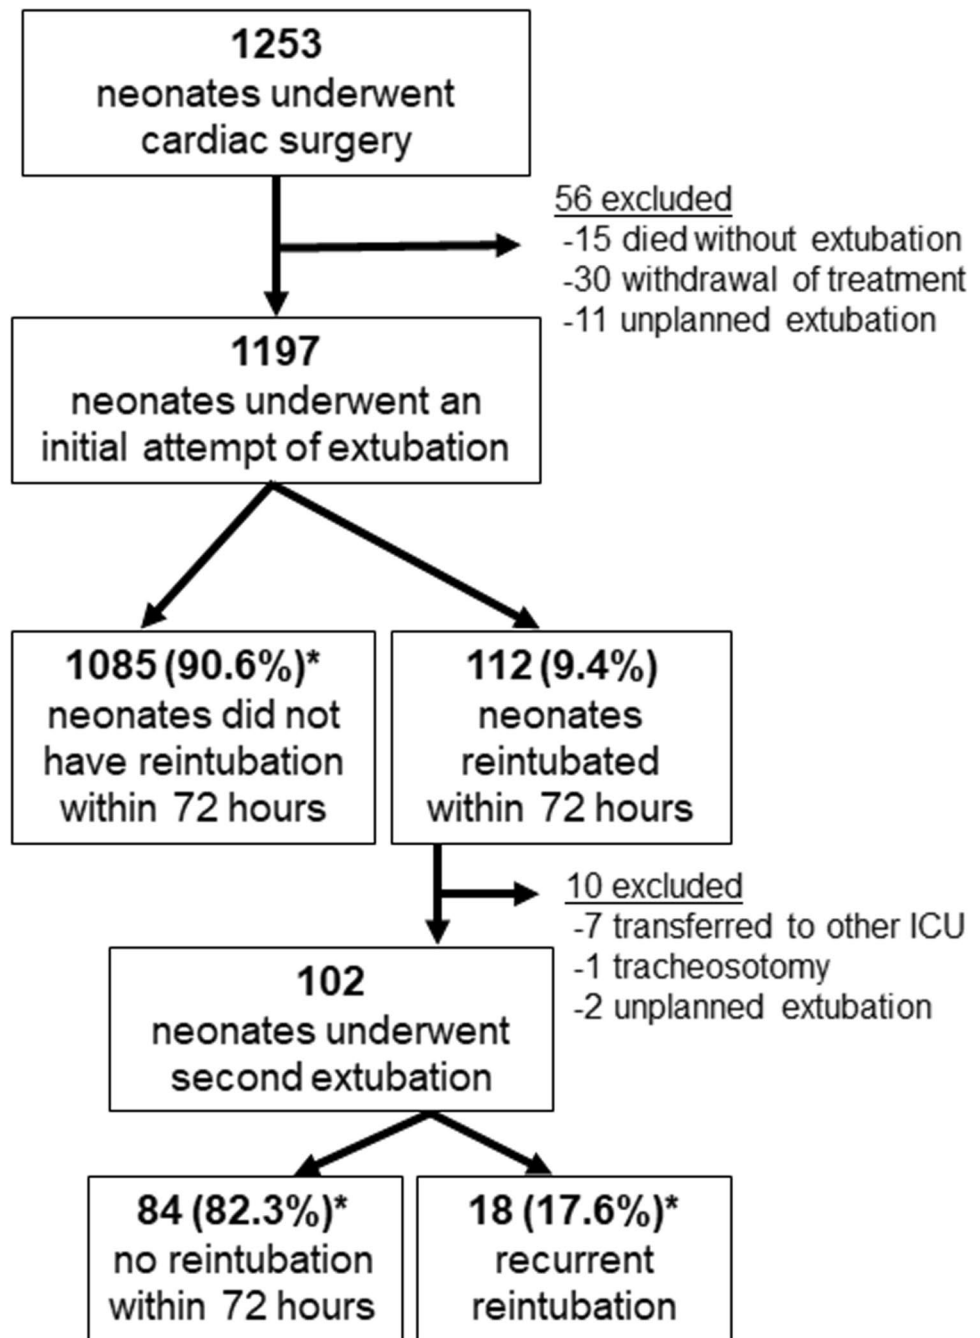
1253
neonates underwent cardiac surgery

56 excluded
-15 died without extubation
-30 withdrawal of treatment
-11 unplanned extubation

1197
neonates underwent an initial attempt of extubation

1085 (90.6%)*
neonates did not have reintubation within 72 hours

112 (9.4%)
neonates reintubated within 72 hours

10 excluded
-7 transferred to other ICU
-1 tracheosotomy
-2 unplanned extubation

102
neonates underwent second extubation

84 (82.3%)*
no reintubation within 72 hours

18 (17.6%)*
recurrent reintubation